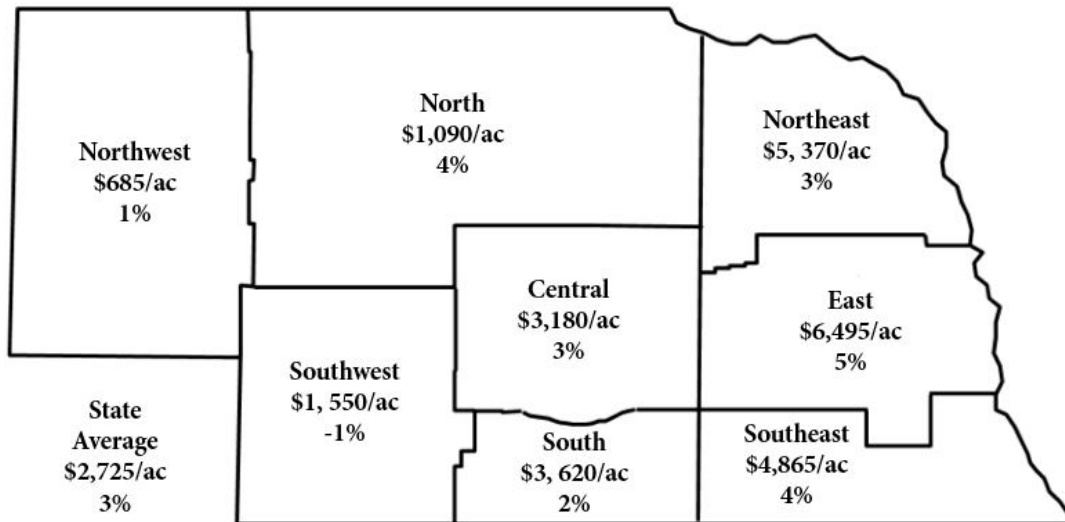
Northwest
$685/ac
1%

North
$1,090/ac
4%

Northeast
$5, 370/ac
3%

Central
$3,180/ac
3%

East
$6,495/ac
5%

Southwest
$1, 550/ac
-1%

State
Average
$2,725/ac
3%

South
$3, 620/ac
2%

Southeast
$4,865/ac
4%